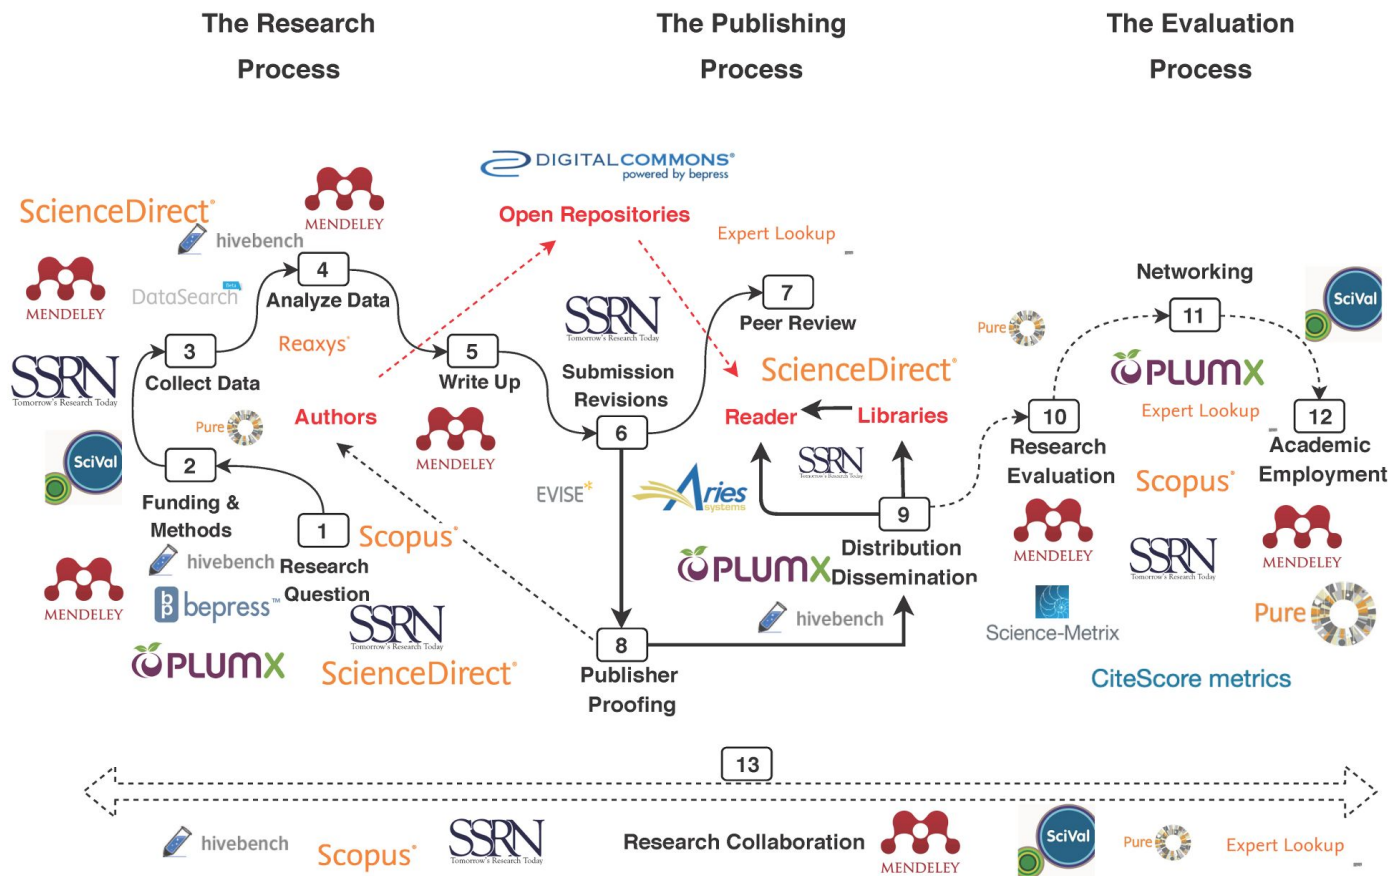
The Research Process

The Publishing Process

The Evaluation Process

ScienceDirect

hivebench

MENDELEY

DIGITALCOMMONS powered by bepress

Open Repositories

Expert Lookup

MENDELEY

DataSearch

4 Analyze Data

SSRN Tomorrow's Research Today

Reaxys

3 Collect Data

5 Write Up

SSRN Tomorrow's Research Today

Submission Revisions

7 Peer Review

Networking

11

SciVal

Pure

PLUMX

ScienceDirect

Authors

Pure

MENDELEY

6

Reader

Libraries

Expert Lookup

10 Research Evaluation

12 Academic Employment

SciVal

2 Funding & Methods

EVISE

Aries systems

SSRN Tomorrow's Research Today

Scopus

9 Distribution Dissemination

1 Research Question

Scopus

hivebench

MENDELEY

MENDELEY

SSRN Tomorrow's Research Today

MENDELEY

bepress

PLUMX

SSRN Tomorrow's Research Today

PLUMX

hivebench

Science-Metrix

Pure

ScienceDirect

8 Publisher Proofing

CiteScore metrics

13

hivebench

Scopus

SSRN Tomorrow's Research Today

Research Collaboration

MENDELEY

SciVal

Pure

Expert Lookup